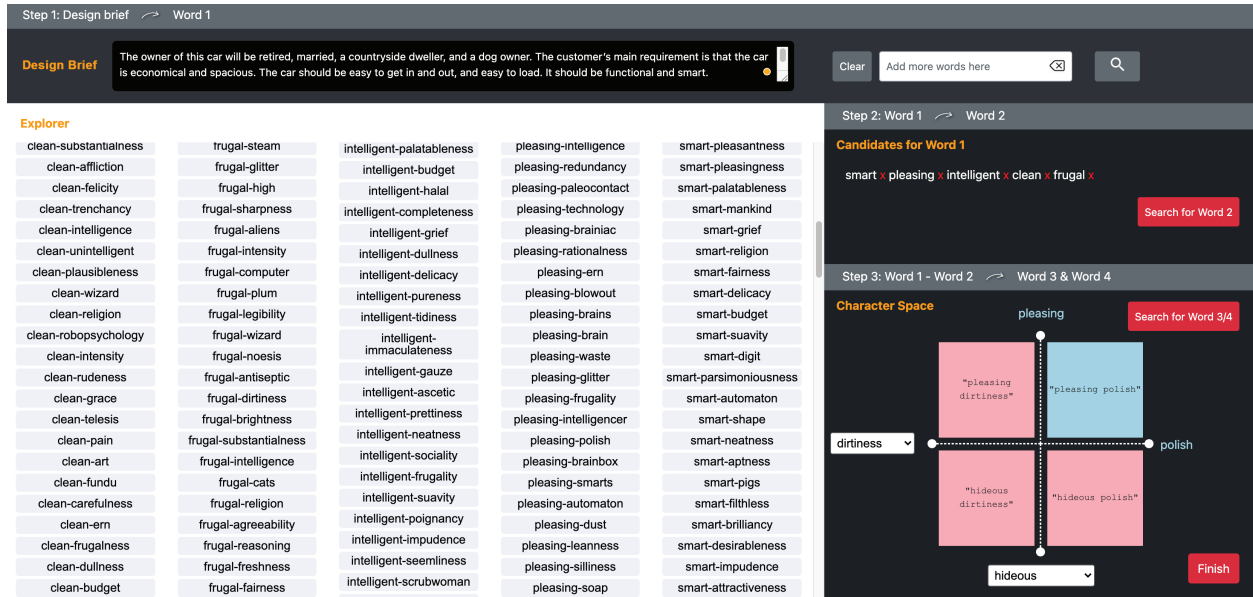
Step 1: Design brief Word 1

Design Brief

The owner of this car will be retired, married, a countryside dweller, and a dog owner. The customer's main requirement is that the car is economical and spacious. The car should be easy to get in and out, and easy to load. It should be functional and smart.

Clear

Add more words here

Explorer

clean-substantialness
clean-affliction
clean-felicity
clean-trenchancy
clean-intelligence
clean-unintelligent
clean-plausibleness
clean-wizard
clean-religion
clean-robopsychology
clean-intensity
clean-rudeness
clean-grace
clean-telesis
clean-pain
clean-art
clean-fundu
clean-carefulness
clean-ern
clean-frugalness
clean-dullness
clean-budget

frugal-steam
frugal-glitter
frugal-high
frugal-sharpness
frugal-aliens
frugal-intensity
frugal-computer
frugal-plum
frugal-legibility
frugal-wizard
frugal-noesis
frugal-antiseptic
frugal-dirtiness
frugal-brightness
frugal-substantialness
frugal-intelligence
frugal-cats
frugal-religion
frugal-agreeability
frugal-reasoning
frugal-freshness
frugal-fairness

intelligent-palatableness
intelligent-budget
intelligent-halal
intelligent-completeness
intelligent-grief
intelligent-dullness
intelligent-delicacy
intelligent-pureness
intelligent-tidiness
intelligent-immaculateness
intelligent-gauze
intelligent-ascetic
intelligent-prettiness
intelligent-neatness
intelligent-sociality
intelligent-frugality
intelligent-suavity
intelligent-poignancy
intelligent-impudence
intelligent-seemliness
intelligent-scrubwoman

pleasing-intelligence
pleasing-redundancy
pleasing-paleocontact
pleasing-technology
pleasing-brainiac
pleasing-rationalness
pleasing-ern
pleasing-blowout
pleasing-brains
pleasing-brain
pleasing-waste
pleasing-glitter
pleasing-frugality
pleasing-intelligencer
pleasing-polish
pleasing-brainbox
pleasing-smarts
pleasing-automaton
pleasing-dust
pleasing-leanness
pleasing-silliness
pleasing-soap

smart-pleasantness
smart-pleasingness
smart-palatableness
smart-mankind
smart-grief
smart-religion
smart-fairness
smart-delicacy
smart-budget
smart-suavity
smart-digit
smart-parsimoniousness
smart-automaton
smart-shape
smart-neatness
smart-aptness
smart-pigs
smart-filthless
smart-brilliancy
smart-desirableness
smart-impudence
smart-attractiveness

Step 2: Word 1 Word 2

Candidates for Word 1

smart x pleasing x intelligent x clean x frugal x

Search for Word 2

Step 3: Word 1 - Word 2 Word 3 & Word 4

Character Space

pleasing

Search for Word 3/4

"pleasing dirtiness"

"pleasing polish"

dirtiness

polish

"hideous dirtiness"

"hideous polish"

hideous

Finish